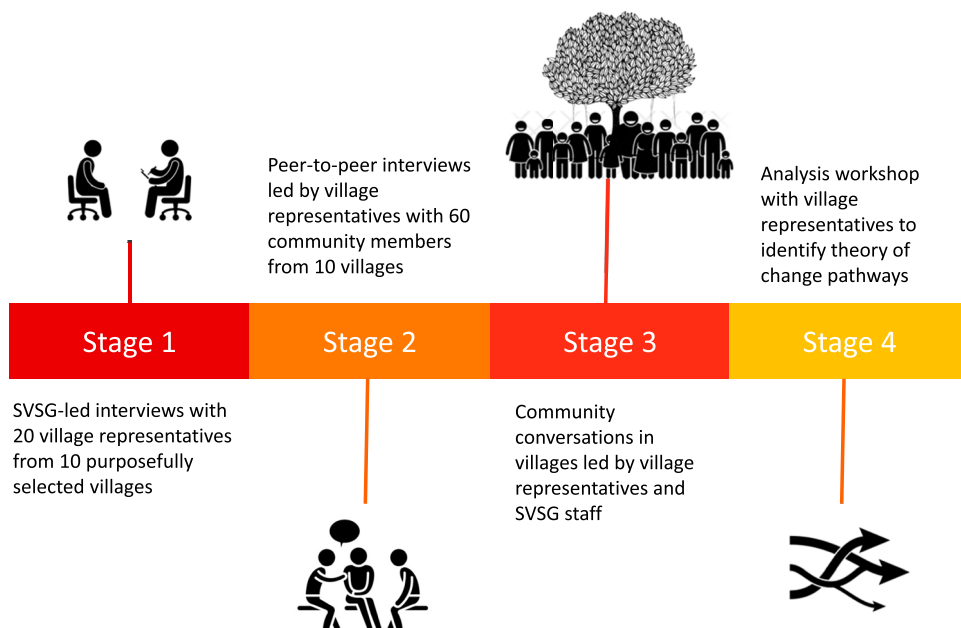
Peer-to-peer interviews led by village representatives with 60 community members from 10 villages

Analysis workshop with village representatives to identify theory of change pathways

Stage 1

Stage 2

Stage 3

Stage 4

SVSG-led interviews with 20 village representatives from 10 purposefully selected villages

Community conversations in villages led by village representatives and SVSG staff